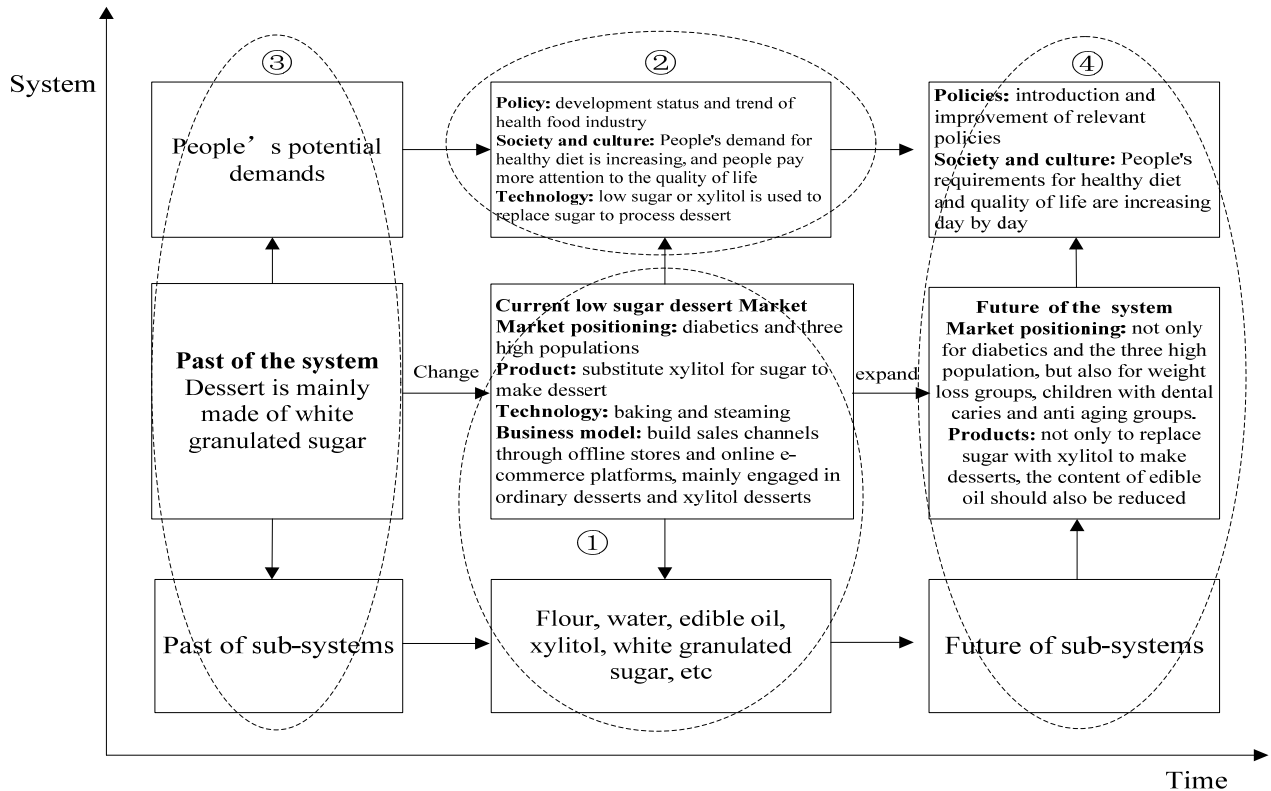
System

③

People’s potential demands

②

**Policy:** development status and trend of health food industry
**Society and culture:** People's demand for healthy diet is increasing, and people pay more attention to the quality of life
**Technology:** low sugar or xylitol is used to replace sugar to process dessert

④

**Policies:** introduction and improvement of relevant policies
**Society and culture:** People's requirements for healthy diet and quality of life are increasing day by day

**Past of the system**
Dessert is mainly made of white granulated sugar

Change

**Current low sugar dessert Market**
**Market positioning:** diabetics and three high populations
**Product:** substitute xylitol for sugar to make dessert
**Technology:** baking and steaming
**Business model:** build sales channels through offline stores and online e-commerce platforms, mainly engaged in ordinary desserts and xylitol desserts

expand

**Future of the system**
**Market positioning:** not only for diabetics and the three high population, but also for weight loss groups, children with dental caries and anti aging groups.
**Products:** not only to replace sugar with xylitol to make desserts, the content of edible oil should also be reduced

①

Past of sub-systems

Flour, water, edible oil, xylitol, white granulated sugar, etc

Future of sub-systems

Time